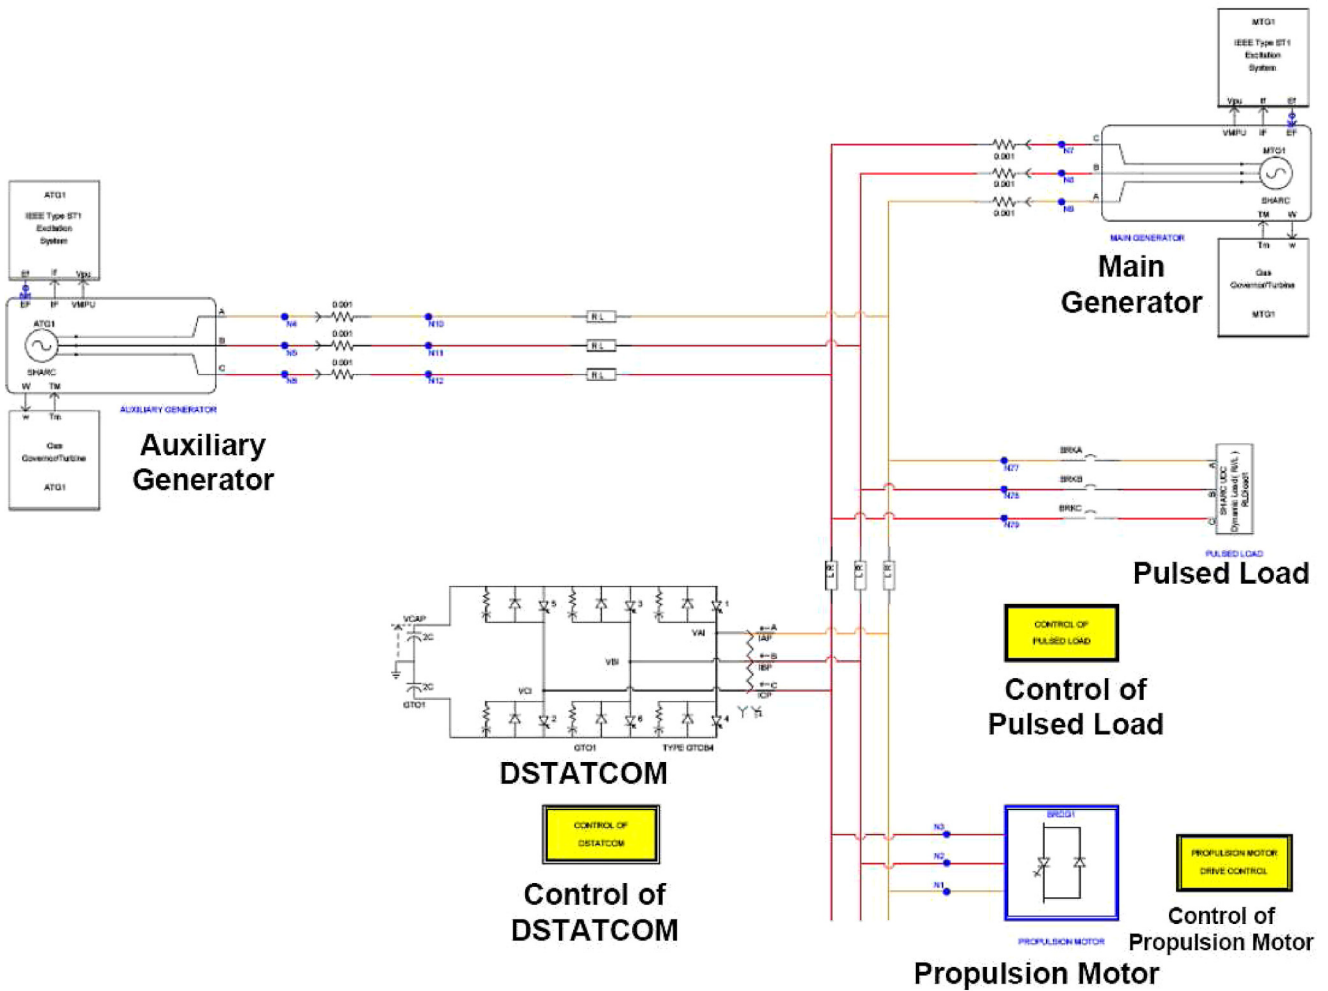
MTG1
IEEE Type ST1
Excitation
System
Vpu If Ef
VMPU IF EF

C B A
0.001
0.001
0.001
N7
N8
N9
MTG1
SHARC
TM W
MAIN GENERATOR
Tm w
Gas
Governor/Turbine
MTG1

Main Generator

ATG1
IEEE Type ST1
Excitation
System
Ef If Vpu
EF IF VMPU
ATG1
SHARC
W TM
w Tm
Gas
Governor/Turbine
ATG1
AUXILIARY GENERATOR

A B C
N4 N5 N6
0.001
0.001
0.001
N10 N11 N12
R L
R L
R L

Auxiliary Generator

N77 N78 N79
BRKA
BRKB
BRKC
A B C
SHARC UDC Dynamic Load ( R/L ) RLDload1
PULSED LOAD

Pulsed Load

CONTROL OF PULSED LOAD

Control of Pulsed Load

VCAP
2C
2C
GTO1
5 3 1
2 6 4
VAI
VBI
VCI
IAP
IBP
ICP
GTO1
TYPE GTOB4

DSTATCOM

CONTROL OF DSTATCOM

Control of DSTATCOM

N3
N2
N1
BRDG1
PROPULSION MOTOR

PROPULSION MOTOR DRIVE CONTROL

Control of Propulsion Motor

Propulsion Motor